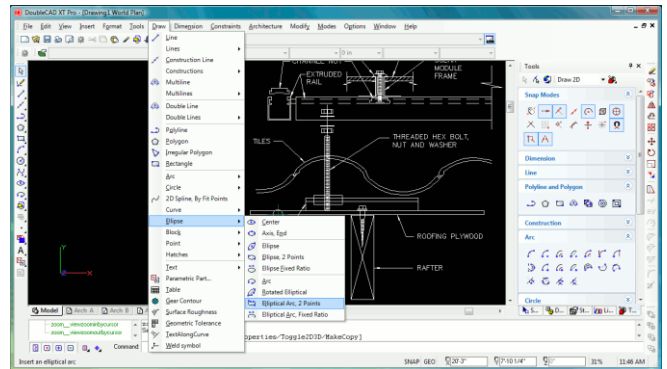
DoubleCAD XT Pro - [Drawing1 World Plan]

File Edit View Insert Format Tools Draw Dimension Constraints Architecture Modify Modes Options Window Help

0 in

Line
Lines
Construction Line
Constructions
Multiline
Multilines
Double Line
Double Lines
Polyline
Polygon
Irregular Polygon
Rectangle
Arc
Circle
2D Spline, By Fit Points
Curve
Ellipse
Block
Point
Hatches
Text
Parametric Part...
Table
Gear Contour
Surface Roughness
Geometric Tolerance
TextAlongCurve
Weld symbol

Center
Axis, End
Ellipse
Ellipse, 2 Points
Ellipse Fixed Ratio
Arc
Rotated Elliptical
Elliptical Arc, 2 Points
Elliptical Arc, Fixed Ratio

CHANNEL NUT
EXTRUDED RAIL
SOLAR MODULE FRAME
TILES
THREADED HEX BOLT, NUT AND WASHER
ROOFING PLYWOOD
RAFTER

Tools
Draw 2D
Snap Modes
Dimension
Line
Polyline and Polygon
Construction
Arc
Circle

Model Arch A Arch B
zoom__viewzoomwbycursor
zoom__viewzoomoutbycursor
Command:
operties/Toggle2D3D/MakeCopy]

Insert an elliptical arc
SNAP GEO 20.3" 7'10 1/4" 0" 31% 11:46 AM